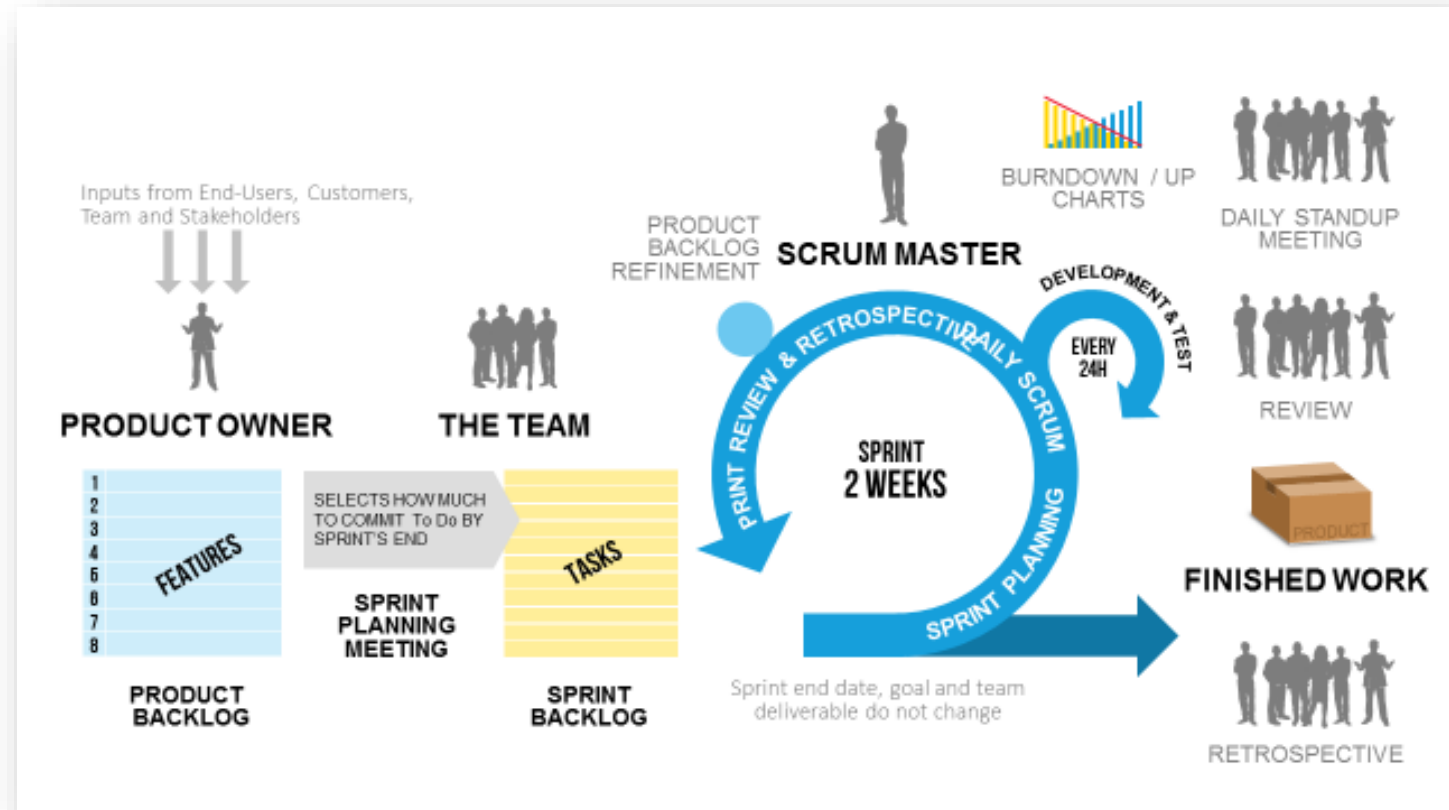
Inputs from End-Users, Customers, Team and Stakeholders

PRODUCT OWNER

THE TEAM

PRODUCT BACKLOG REFINEMENT

SCRUM MASTER

BURNDOWN / UP CHARTS

DAILY STANDUP MEETING

1
2
3
4
5
6
7
8

FEATURES

SELECTS HOW MUCH TO COMMIT To Do BY SPRINT'S END

TASKS

SPRINT PLANNING MEETING

PRODUCT BACKLOG

SPRINT BACKLOG

PRINT REVIEW & RETROSPECTIVE

DAILY SCRUM

DEVELOPMENT & TEST

EVERY 24H

SPRINT 2 WEEKS

SPRINT PLANNING

REVIEW

PRODUCT

FINISHED WORK

Sprint end date, goal and team deliverable do not change

RETROSPECTIVE